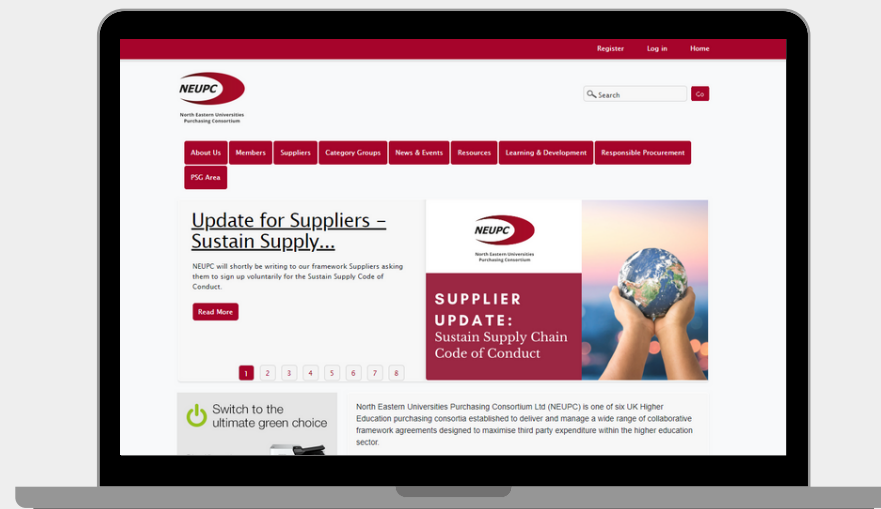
Register Log in Home

NEUPC
North Eastern Universities Purchasing Consortium

Search
Go

About Us
Members
Suppliers
Category Groups
News & Events
Resources
Learning & Development
Responsible Procurement
PSG Area

Update for Suppliers – Sustain Supply...

NEUPC will shortly be writing to our framework Suppliers asking them to sign up voluntarily for the Sustain Supply Code of Conduct.

Read More

NEUPC
North Eastern Universities Purchasing Consortium

SUPPLIER UPDATE:
Sustain Supply Chain Code of Conduct

1 2 3 4 5 6 7 8

Switch to the ultimate green choice

North Eastern Universities Purchasing Consortium Ltd (NEUPC) is one of six UK Higher Education purchasing consortia established to deliver and manage a wide range of collaborative framework agreements designed to maximise third party expenditure within the higher education sector.